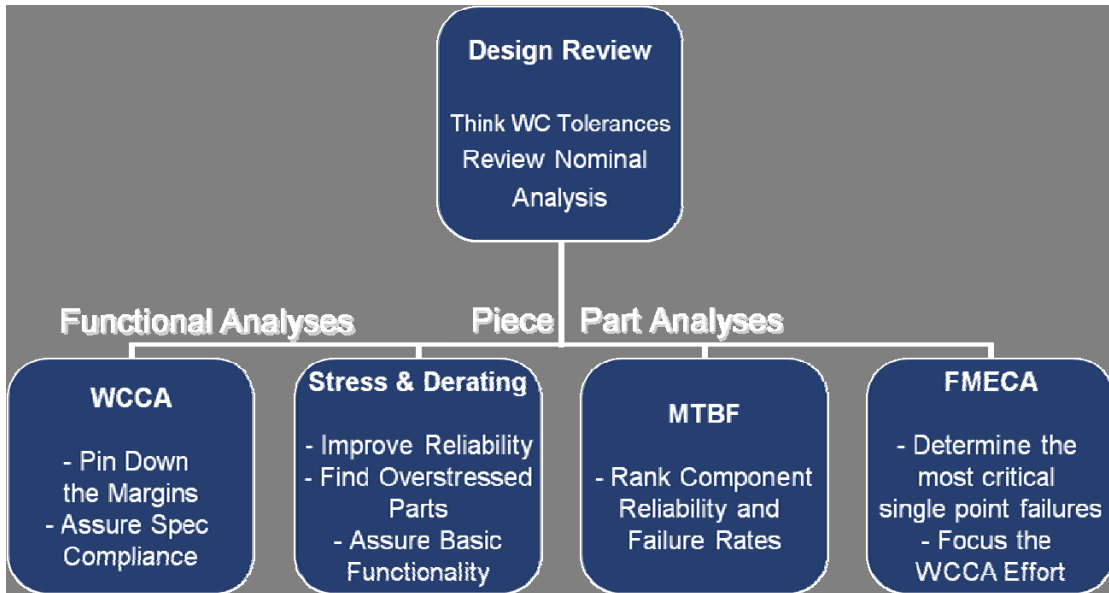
Design Review

Think WC Tolerances
Review Nominal Analysis

Functional Analyses

Piece Part Analyses

WCCA

- Pin Down the Margins
- Assure Spec Compliance

Stress & Derating

- Improve Reliability
- Find Overstressed Parts
- Assure Basic Functionality

MTBF

- Rank Component Reliability and Failure Rates

FMECA

- Determine the most critical single point failures
- Focus the WCCA Effort